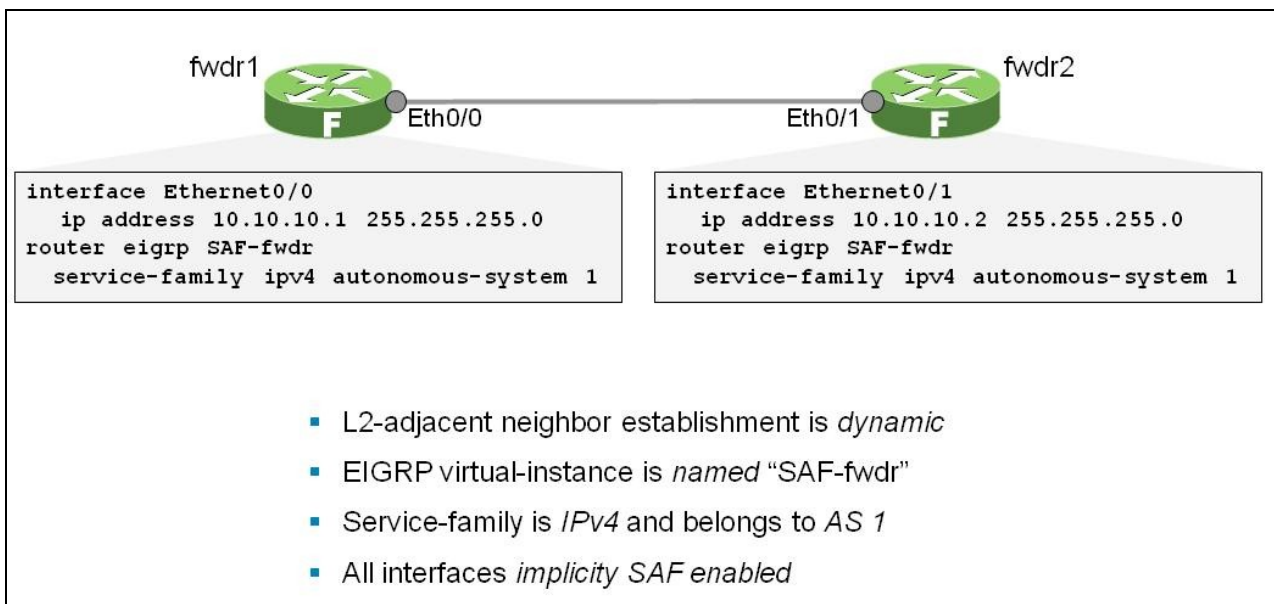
fwdr1

F

Eth0/0

Eth0/1

fwdr2

F

interface Ethernet0/0
ip address 10.10.10.1 255.255.255.0
router eigrp SAF-fwdr
service-family ipv4 autonomous-system 1

interface Ethernet0/1
ip address 10.10.10.2 255.255.255.0
router eigrp SAF-fwdr
service-family ipv4 autonomous-system 1

- L2-adjacent neighbor establishment is *dynamic*
- EIGRP virtual-instance is *named* “SAF-fwdr”
- Service-family is *IPv4* and belongs to *AS 1*
- All interfaces *implicity SAF enabled*